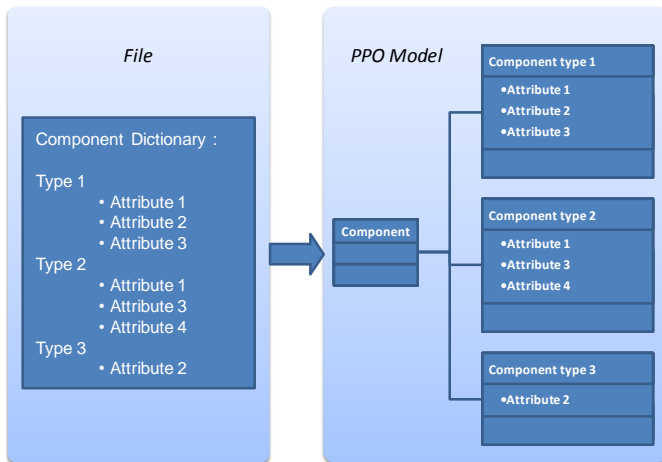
File

Component Dictionary :

Type 1
• Attribute 1
• Attribute 2
• Attribute 3
Type 2
• Attribute 1
• Attribute 3
• Attribute 4
Type 3
• Attribute 2

PPO Model

Component

Component type 1
•Attribute 1
•Attribute 2
•Attribute 3

Component type 2
•Attribute 1
•Attribute 3
•Attribute 4

Component type 3
•Attribute 2